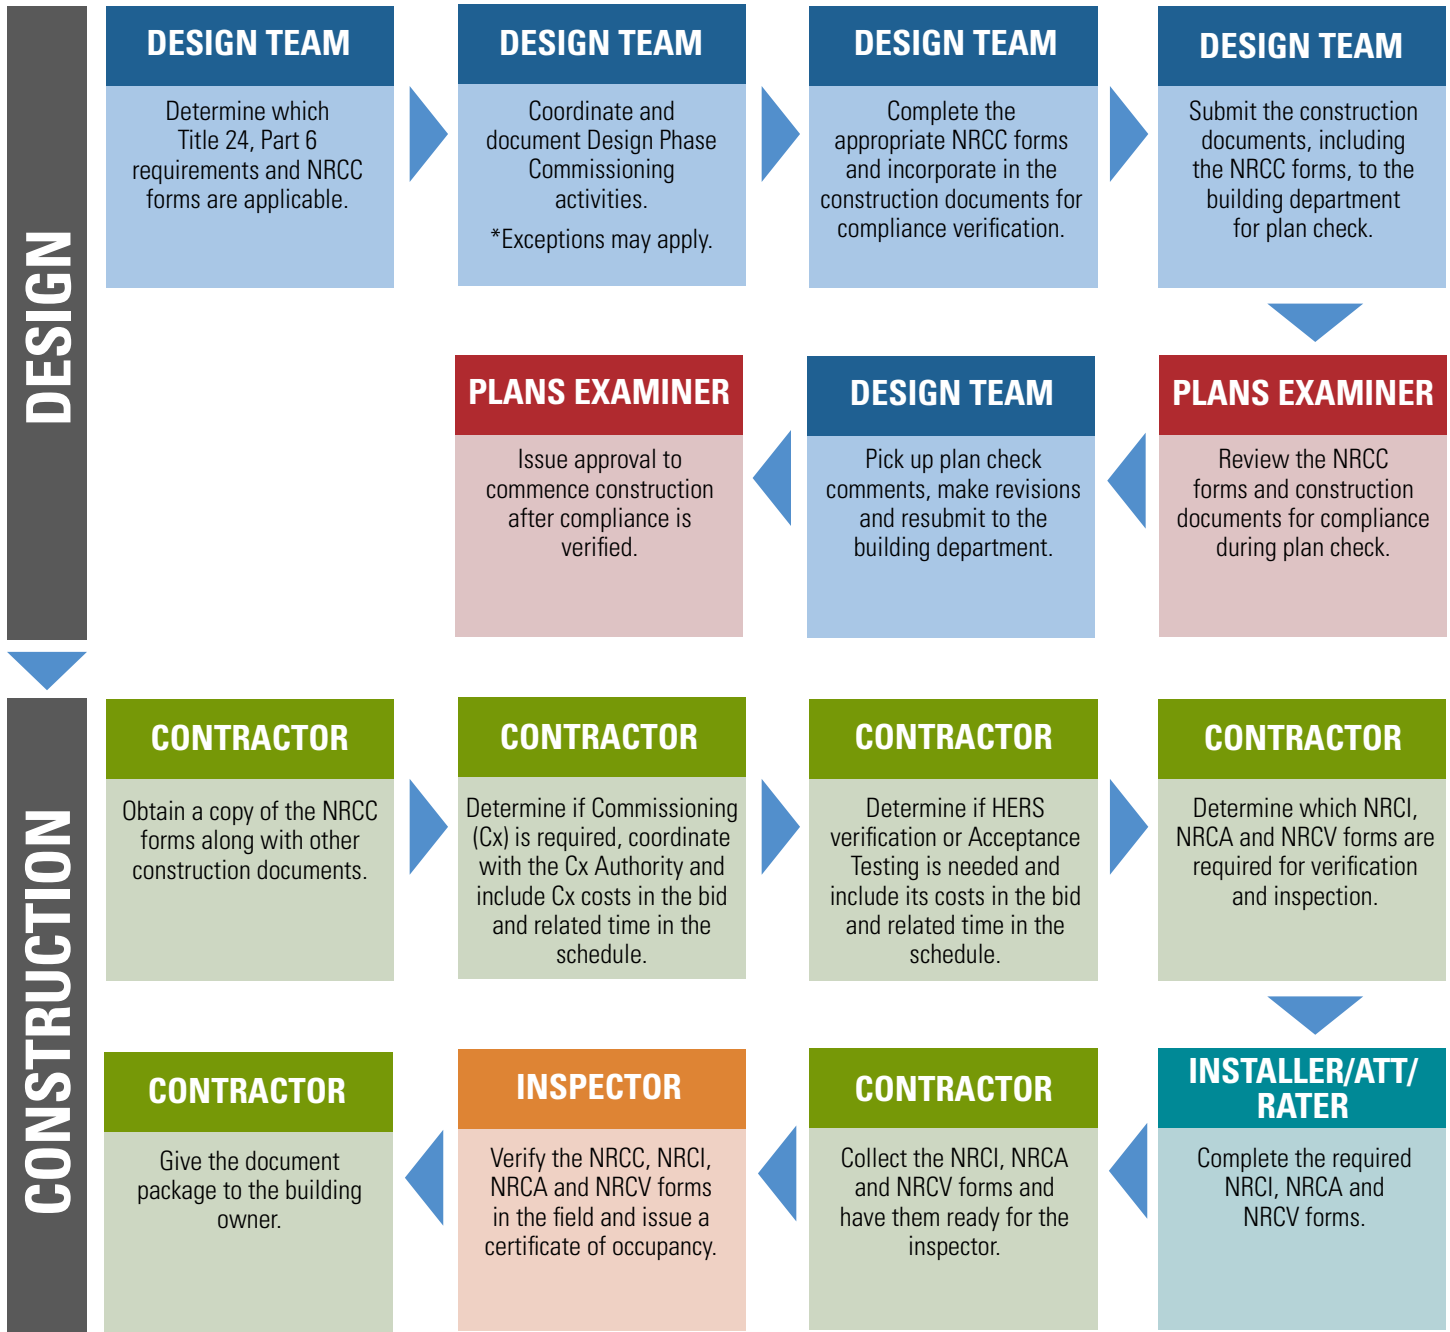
DESIGN

DESIGN TEAM
Determine which Title 24, Part 6 requirements and NRCC forms are applicable.

DESIGN TEAM
Coordinate and document Design Phase Commissioning activities.
*Exceptions may apply.

DESIGN TEAM
Complete the appropriate NRCC forms and incorporate in the construction documents for compliance verification.

DESIGN TEAM
Submit the construction documents, including the NRCC forms, to the building department for plan check.

PLANS EXAMINER
Review the NRCC forms and construction documents for compliance during plan check.

DESIGN TEAM
Pick up plan check comments, make revisions and resubmit to the building department.

PLANS EXAMINER
Issue approval to commence construction after compliance is verified.

CONSTRUCTION

CONTRACTOR
Obtain a copy of the NRCC forms along with other construction documents.

CONTRACTOR
Determine if Commissioning (Cx) is required, coordinate with the Cx Authority and include Cx costs in the bid and related time in the schedule.

CONTRACTOR
Determine if HERS verification or Acceptance Testing is needed and include its costs in the bid and related time in the schedule.

CONTRACTOR
Determine which NRCI, NRCA and NRCV forms are required for verification and inspection.

INSTALLER/ATT/RATER
Complete the required NRCI, NRCA and NRCV forms.

CONTRACTOR
Collect the NRCI, NRCA and NRCV forms and have them ready for the inspector.

INSPECTOR
Verify the NRCC, NRCI, NRCA and NRCV forms in the field and issue a certificate of occupancy.

CONTRACTOR
Give the document package to the building owner.